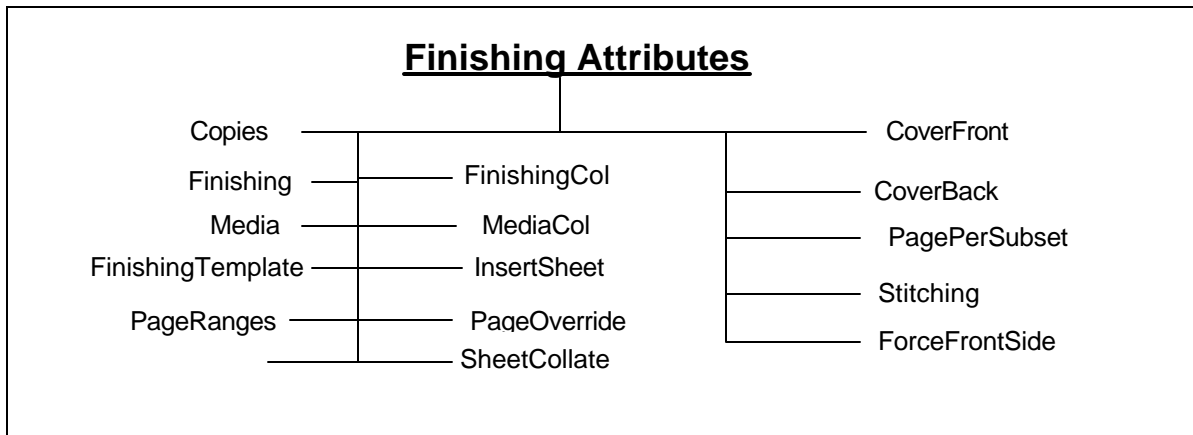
Finishing Attributes

Copies

Finishing

Media

FinishingTemplate

PageRanges

FinishingCol

MediaCol

InsertSheet

PageOverride

SheetCollate

CoverFront

CoverBack

PagePerSubset

Stitching

ForceFrontSide